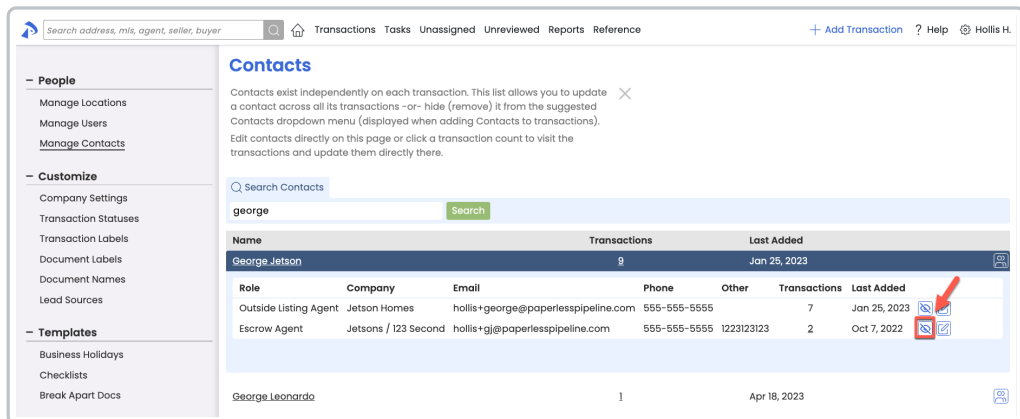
Search address, mls, agent, seller, buyer

Transactions Tasks Unassigned Unreviewed Reports Reference

+ Add Transaction ? Help Hollis H.

– People
Manage Locations
Manage Users
Manage Contacts

– Customize
Company Settings
Transaction Statuses
Transaction Labels
Document Labels
Document Names
Lead Sources

– Templates
Business Holidays
Checklists
Break Apart Docs

Contacts

Contacts exist independently on each transaction. This list allows you to update a contact across all its transactions -or- hide (remove) it from the suggested Contacts dropdown menu (displayed when adding Contacts to transactions).
Edit contacts directly on this page or click a transaction count to visit the transactions and update them directly there.

Search Contacts

george Search

| Name | Transactions | Last Added |
|---|---|---|
| George Jetson | 9 | Jan 25, 2023 |

| Role | Company | Email | Phone | Other | Transactions | Last Added |
|---|---|---|---|---|---|---|
| Outside Listing Agent | Jetson Homes | hollis+george@paperlesspipeline.com | 555-555-5555 | | 7 | Jan 25, 2023 |
| Escrow Agent | Jetsons / 123 Second | hollis+gj@paperlesspipeline.com | 555-555-5555 | 1223123123 | 2 | Oct 7, 2022 |

| George Leonardo | 1 | Apr 18, 2023 |
|---|---|---|